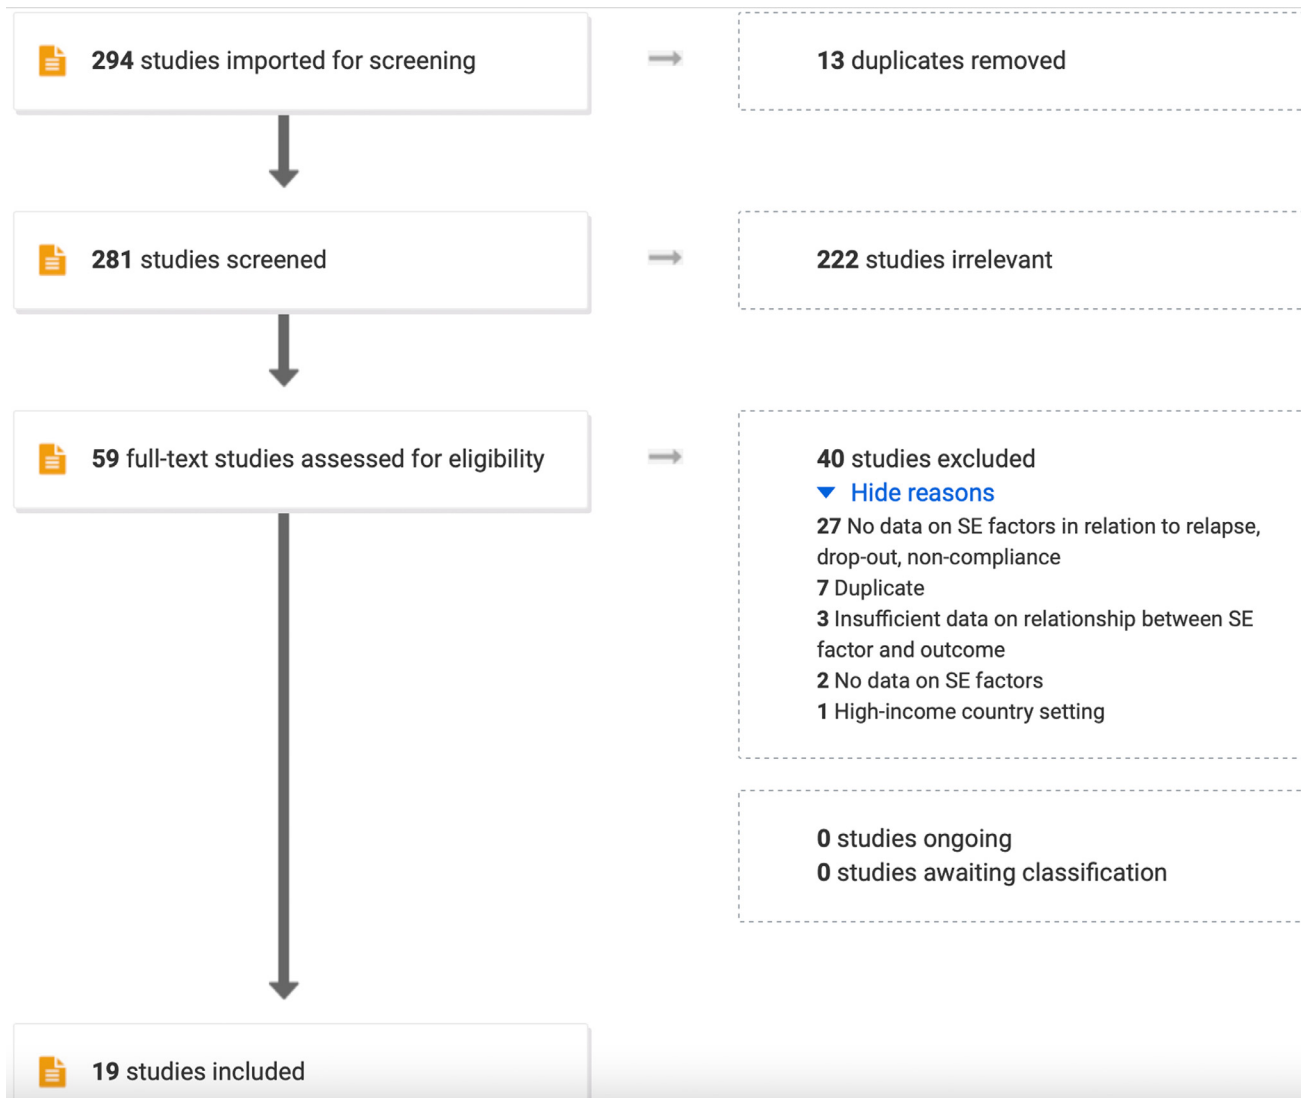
294 studies imported for screening

13 duplicates removed

281 studies screened

222 studies irrelevant

59 full-text studies assessed for eligibility

40 studies excluded
Hide reasons
27 No data on SE factors in relation to relapse, drop-out, non-compliance
7 Duplicate
3 Insufficient data on relationship between SE factor and outcome
2 No data on SE factors
1 High-income country setting

0 studies ongoing
0 studies awaiting classification

19 studies included